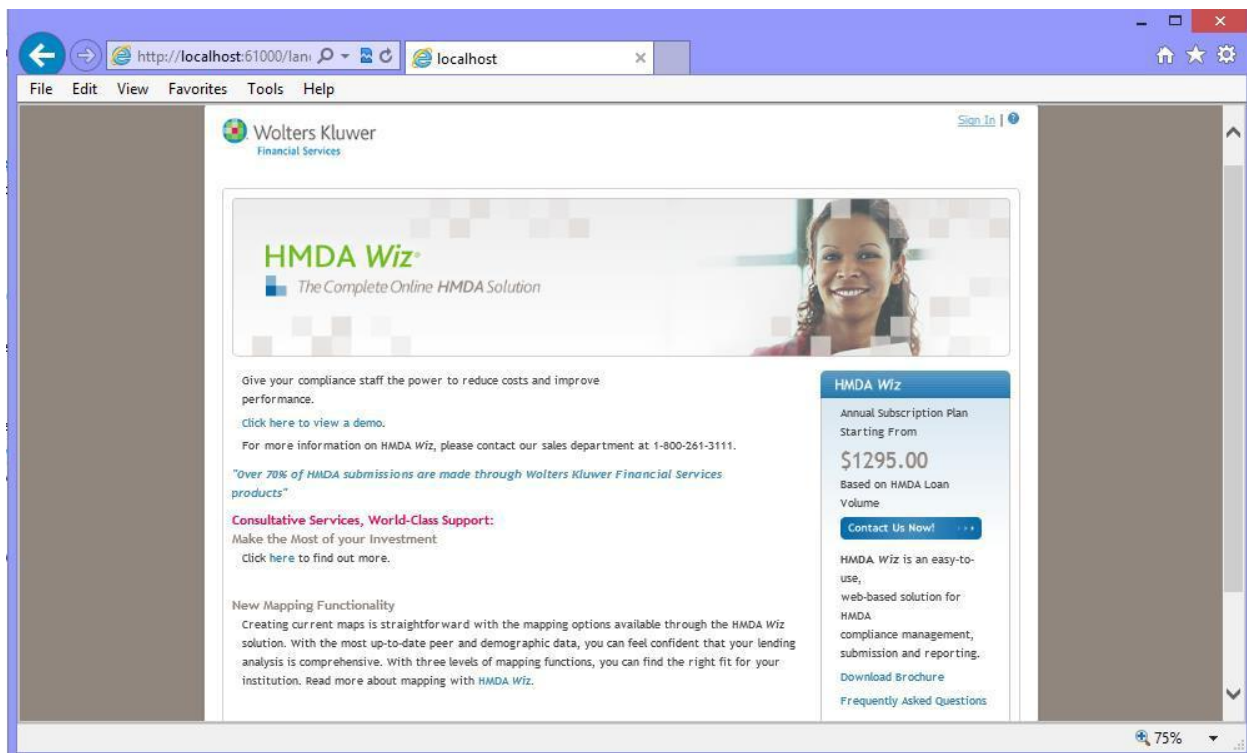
http://localhost:61000/lan
localhost
File Edit View Favorites Tools Help

Wolters Kluwer
Financial Services

Sign In |

HMDA Wiz
The Complete Online HMDA Solution

Give your compliance staff the power to reduce costs and improve performance.

Click here to view a demo.

For more information on HMDA Wiz, please contact our sales department at 1-800-261-3111.

"Over 70% of HMDA submissions are made through Wolters Kluwer Financial Services products"

Consultative Services, World-Class Support:
Make the Most of your Investment
Click here to find out more.

New Mapping Functionality
Creating current maps is straightforward with the mapping options available through the HMDA Wiz solution. With the most up-to-date peer and demographic data, you can feel confident that your lending analysis is comprehensive. With three levels of mapping functions, you can find the right fit for your institution. Read more about mapping with HMDA Wiz.

HMDA Wiz
Annual Subscription Plan Starting From
$1295.00
Based on HMDA Loan Volume
Contact Us Now!
HMDA Wiz is an easy-to-use, web-based solution for HMDA compliance management, submission and reporting.
Download Brochure
Frequently Asked Questions

75%